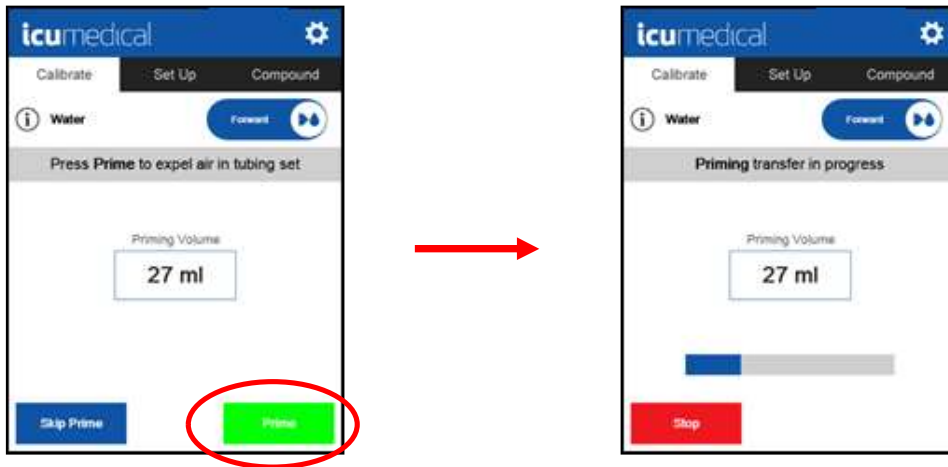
icumedical

Calibrate Set Up Compound

Water

Forward

Press Prime to expel air in tubing set

Priming Volume

27 ml

Skip Prime

Prime

icumedical

Calibrate Set Up Compound

Water

Forward

Priming transfer in progress

Priming Volume

27 ml

Stop